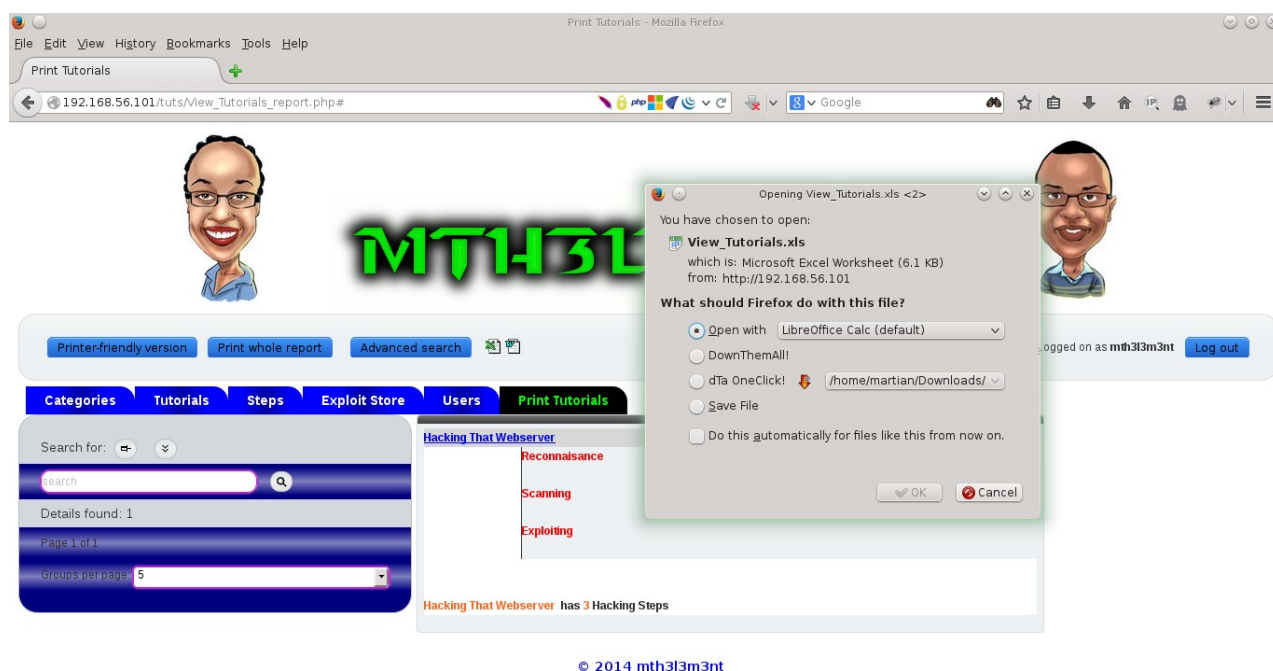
Print Tutorials - Mozilla Firefox

File Edit View History Bookmarks Tools Help

Print Tutorials

192.168.56.101/tuts/View_Tutorials_report.php#

Google

MTH3L

Opening View_Tutorials.xls <2>

You have chosen to open:

View_Tutorials.xls

which is: Microsoft Excel Worksheet (6.1 KB)

from: http://192.168.56.101

What should Firefox do with this file?

Open with LibreOffice Calc (default)

DownThemAll!

dTa OneClick! /home/martian/Downloads/

Save File

Do this automatically for files like this from now on.

OK Cancel

Printer-friendly version Print whole report Advanced search

Logged on as mth3l3m3nt Log out

Categories Tutorials Steps Exploit Store Users Print Tutorials

Search for:

search

Details found: 1

Page 1 of 1

Groups per page: 5

Hacking That Webserver

Reconnaisance

Scanning

Exploiting

Hacking That Webserver has 3 Hacking Steps

© 2014 mth3l3m3nt